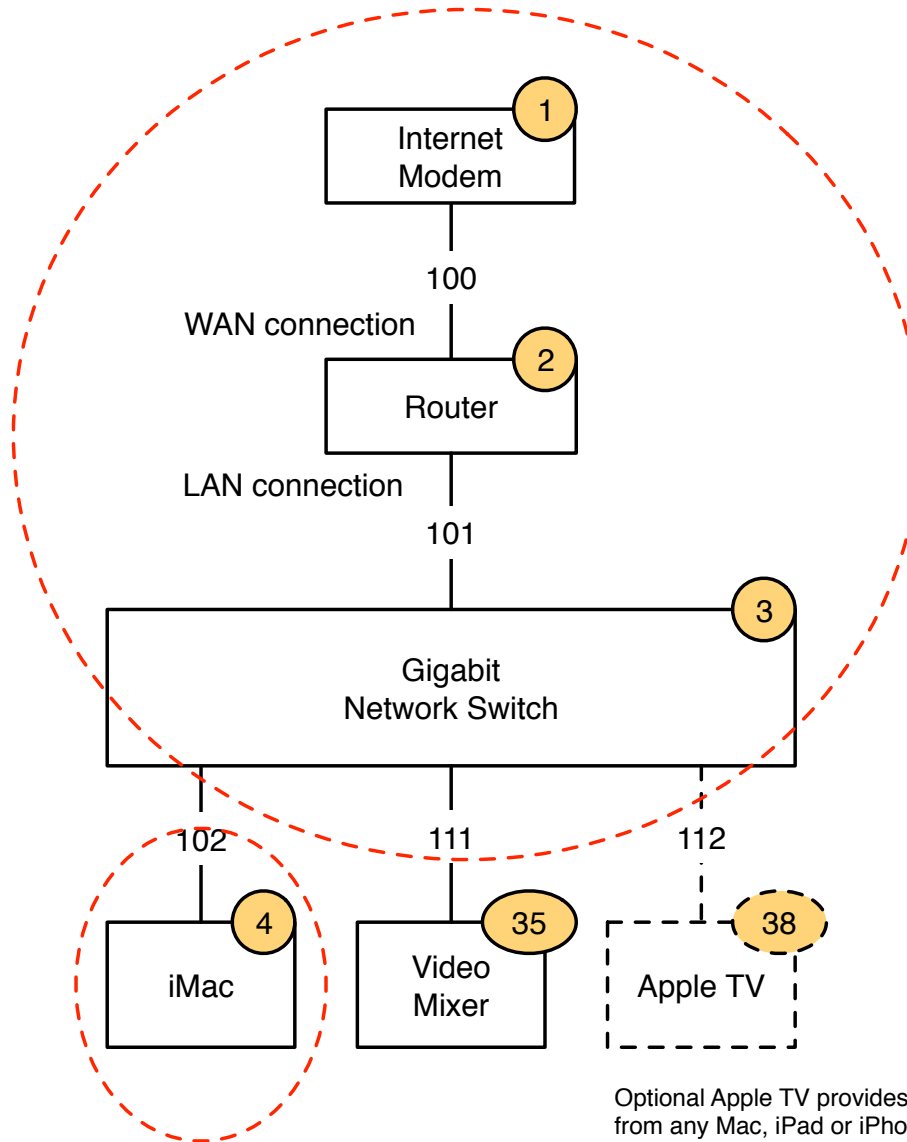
1
Internet Modem

100

WAN connection

2
Router

LAN connection

101

3
Gigabit Network Switch

102

111

112

4
iMac

35
Video Mixer

38
Apple TV

Optional Apple TV provides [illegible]
from any Mac, iPad or iPho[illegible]